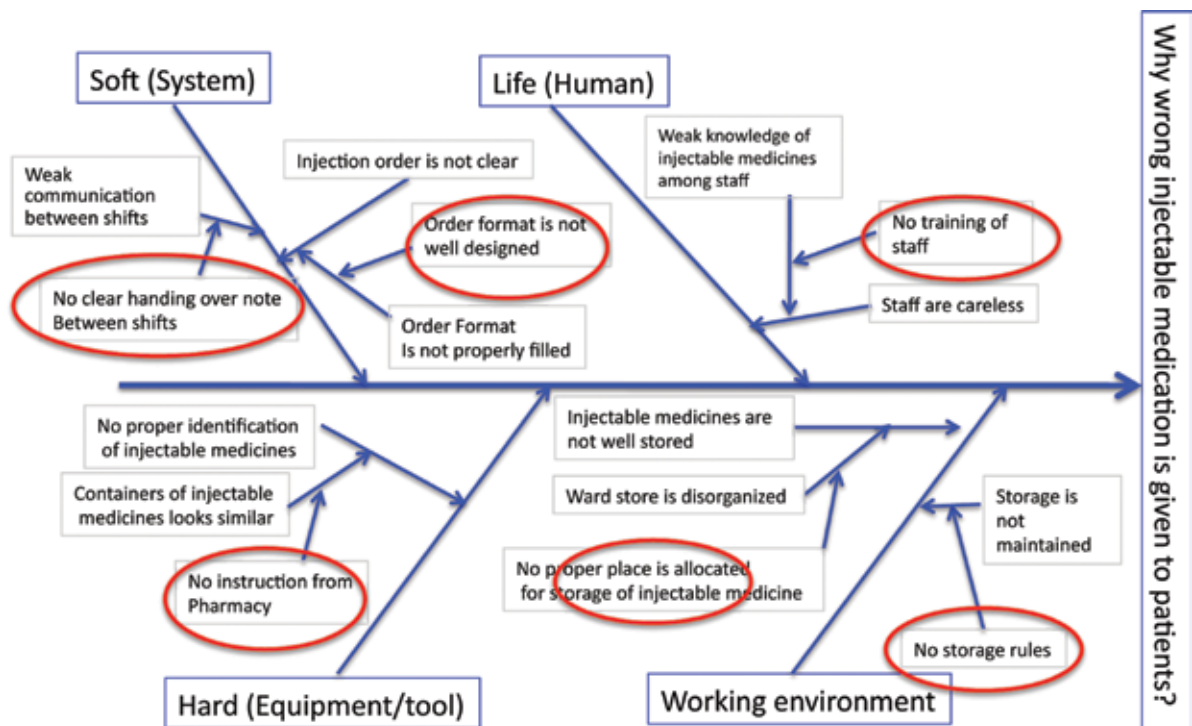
Soft (System)

Life (Human)

Why wrong injectable medication is given to patients?

Injection order is not clear

Weak communication between shifts

Order format is not well designed

No clear handing over note Between shifts

Order Format Is not properly filled

Weak knowledge of injectable medicines among staff

No training of staff

Staff are careless

No proper identification of injectable medicines

Containers of injectable medicines looks similar

No instruction from Pharmacy

Injectable medicines are not well stored

Ward store is disorganized

No proper place is allocated for storage of injectable medicine

Storage is not maintained

No storage rules

Hard (Equipment/tool)

Working environment